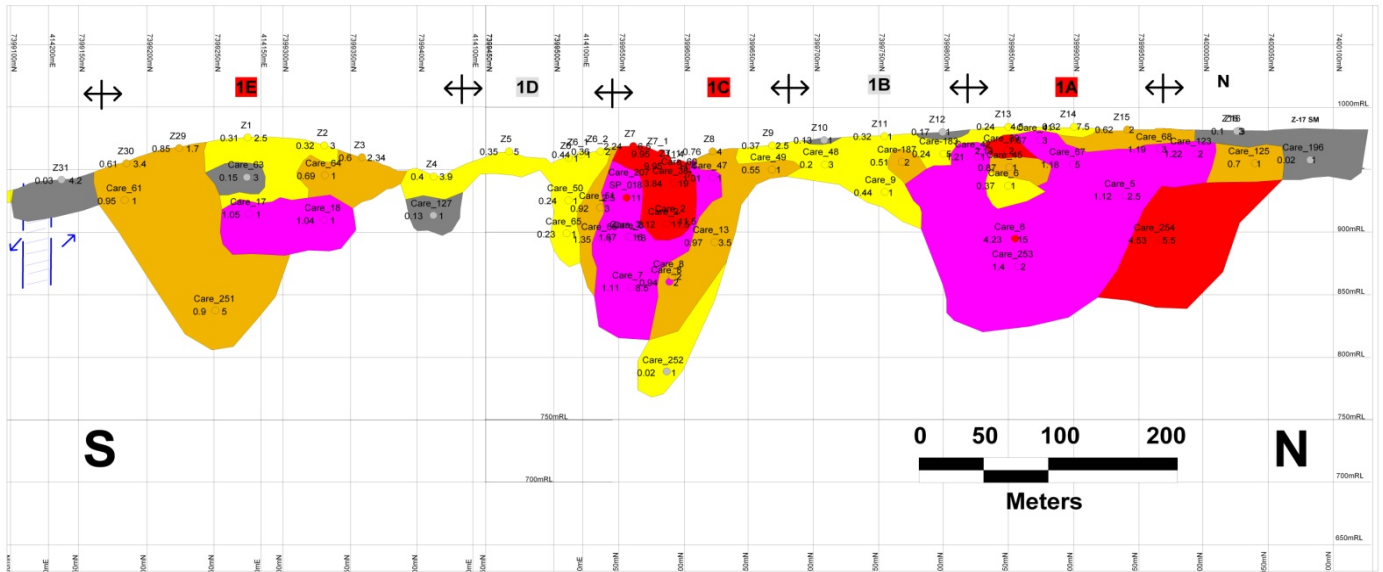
7399100mN
414200mE
7399150mN
7399200mN
7399250mN
414150mE
7399300mN
7399350mN
7399400mN
414100mE
7399450mN
7399500mN
414100mE
7399550mN
7399600mN
7399650mN
7399700mN
7399750mN
7399800mN
7399850mN
7399900mN
7399950mN
7400000mN
7400050mN
7400100mN

1E
1D
1C
1B
1A
N

1000mRL
900mRL
850mRL
800mRL
750mRL
750mRL
700mRL
700mRL
650mRL

Z31 0.03 4.2
Z30 0.61 3.4
Z29 0.85 1.7
Z1 0.31 2.5
Z2 0.32 3
Z3 0.6 2.34
Care_61 0.95 1
Care_63 0.15 3
Care_64 0.69 1
Care_17 1.05 1
Care_18 1.04 1
Care_251 0.9 5
Z4 0.4 3.9
Care_127 0.13 1
Z5 0.35 5
Z6 0.44
Z6_2 0.36 2.24
Z7 9.95
Z7_1
Z8 0.76 4
Care_50 0.24 1
Care_207 0.92 3
SP_018 3.84 11
Care_65 0.23 1
Care_66 1.35 1.67 10
Care_7 1.11 8.5 0.94 2
Care_8
Care_13 0.97 3.5
Care_47 0.01 1
Care_252 0.02 1
Z9 0.37 2.5
Care_49 0.55 1
Z10 0.13 4
Care_48 0.2 3
Z11 0.32 1
Care_182 0.51 2
Care_9 0.44 1
Z12 0.17 1
Care_183 0.24 5.21
Z13 0.24 4.5
Z14 0.62 7.5
Care_87 1.18 5
Care_6 0.37 1
Care_8 4.23 15
Care_253 1.4 2
Z15 0.62 2
Care_68 1.19 3
Care_123 1.22 2
Care_5 1.12 2.5
Care_254 4.53 5.5
Z16 0.1 3
Z-17 SM
Care_125 0.7 1
Care_196 0.02 1

S
N
0 50 100 200
Meters